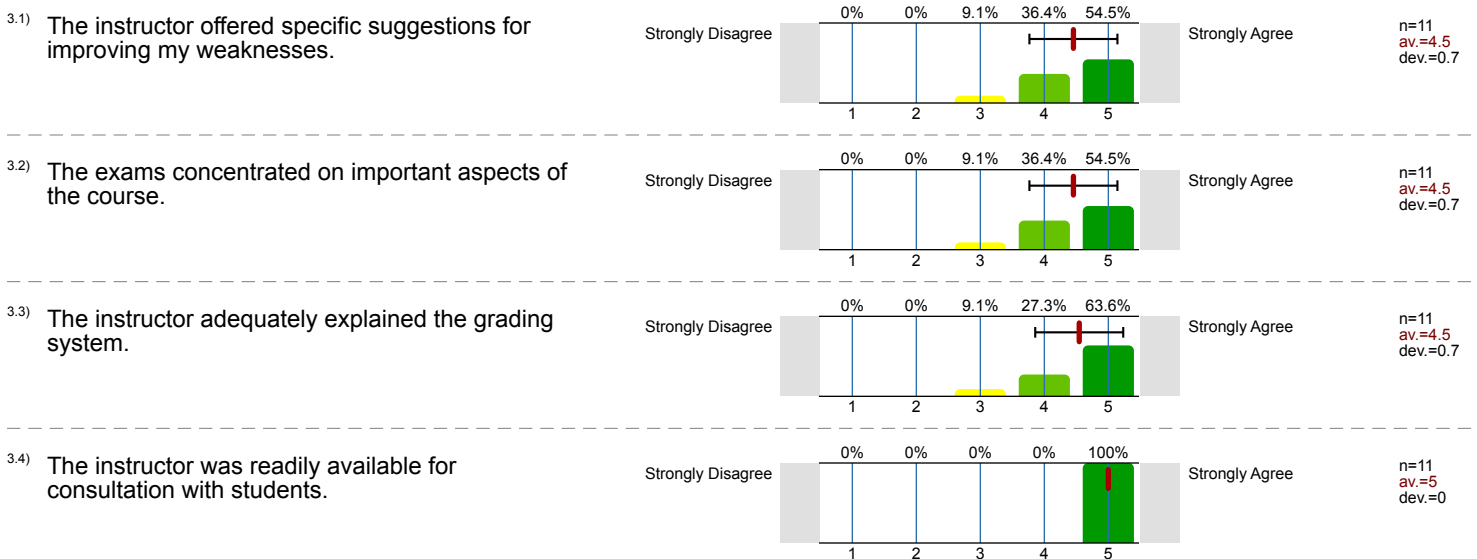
3.1) The instructor offered specific suggestions for improving my weaknesses.

Strongly Disagree

| 0% | 0% | 9.1% | 36.4% | 54.5% |
|---|---|---|---|---|
| 1 | 2 | 3 | 4 | 5 |

Strongly Agree

n=11
av.=4.5
dev.=0.7

3.2) The exams concentrated on important aspects of the course.

Strongly Disagree

| 0% | 0% | 9.1% | 36.4% | 54.5% |
|---|---|---|---|---|
| 1 | 2 | 3 | 4 | 5 |

Strongly Agree

n=11
av.=4.5
dev.=0.7

3.3) The instructor adequately explained the grading system.

Strongly Disagree

| 0% | 0% | 9.1% | 27.3% | 63.6% |
|---|---|---|---|---|
| 1 | 2 | 3 | 4 | 5 |

Strongly Agree

n=11
av.=4.5
dev.=0.7

3.4) The instructor was readily available for consultation with students.

Strongly Disagree

| 0% | 0% | 0% | 0% | 100% |
|---|---|---|---|---|
| 1 | 2 | 3 | 4 | 5 |

Strongly Agree

n=11
av.=5
dev.=0